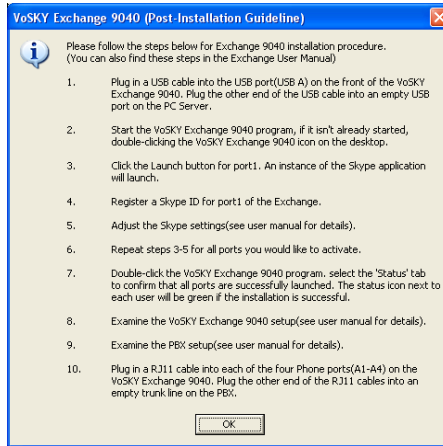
VoSKY Exchange 9040 (Post-Installation Guideline)

Please follow the steps below for Exchange 9040 installation procedure.
(You can also find these steps in the Exchange User Manual)

1. Plug in a USB cable into the USB port(USB A) on the front of the VoSKY Exchange 9040. Plug the other end of the USB cable into an empty USB port on the PC Server.

2. Start the VoSKY Exchange 9040 program, if it isn't already started, double-clicking the VoSKY Exchange 9040 icon on the desktop.

3. Click the Launch button for port1. An instance of the Skype application will launch.

4. Register a Skype ID for port1 of the Exchange.

5. Adjust the Skype settings(see user manual for details).

6. Repeat steps 3-5 for all ports you would like to activate.

7. Double-click the VoSKY Exchange 9040 program. select the 'Status' tab to confirm that all ports are successfully launched. The status icon next to each user will be green if the installation is successful.

8. Examine the VoSKY Exchange 9040 setup(see user manual for details).

9. Examine the PBX setup(see user manual for details).

10. Plug in a RJ11 cable into each of the four Phone ports(A1-A4) on the VoSKY Exchange 9040. Plug the other end of the RJ11 cables into an empty trunk line on the PBX.

OK